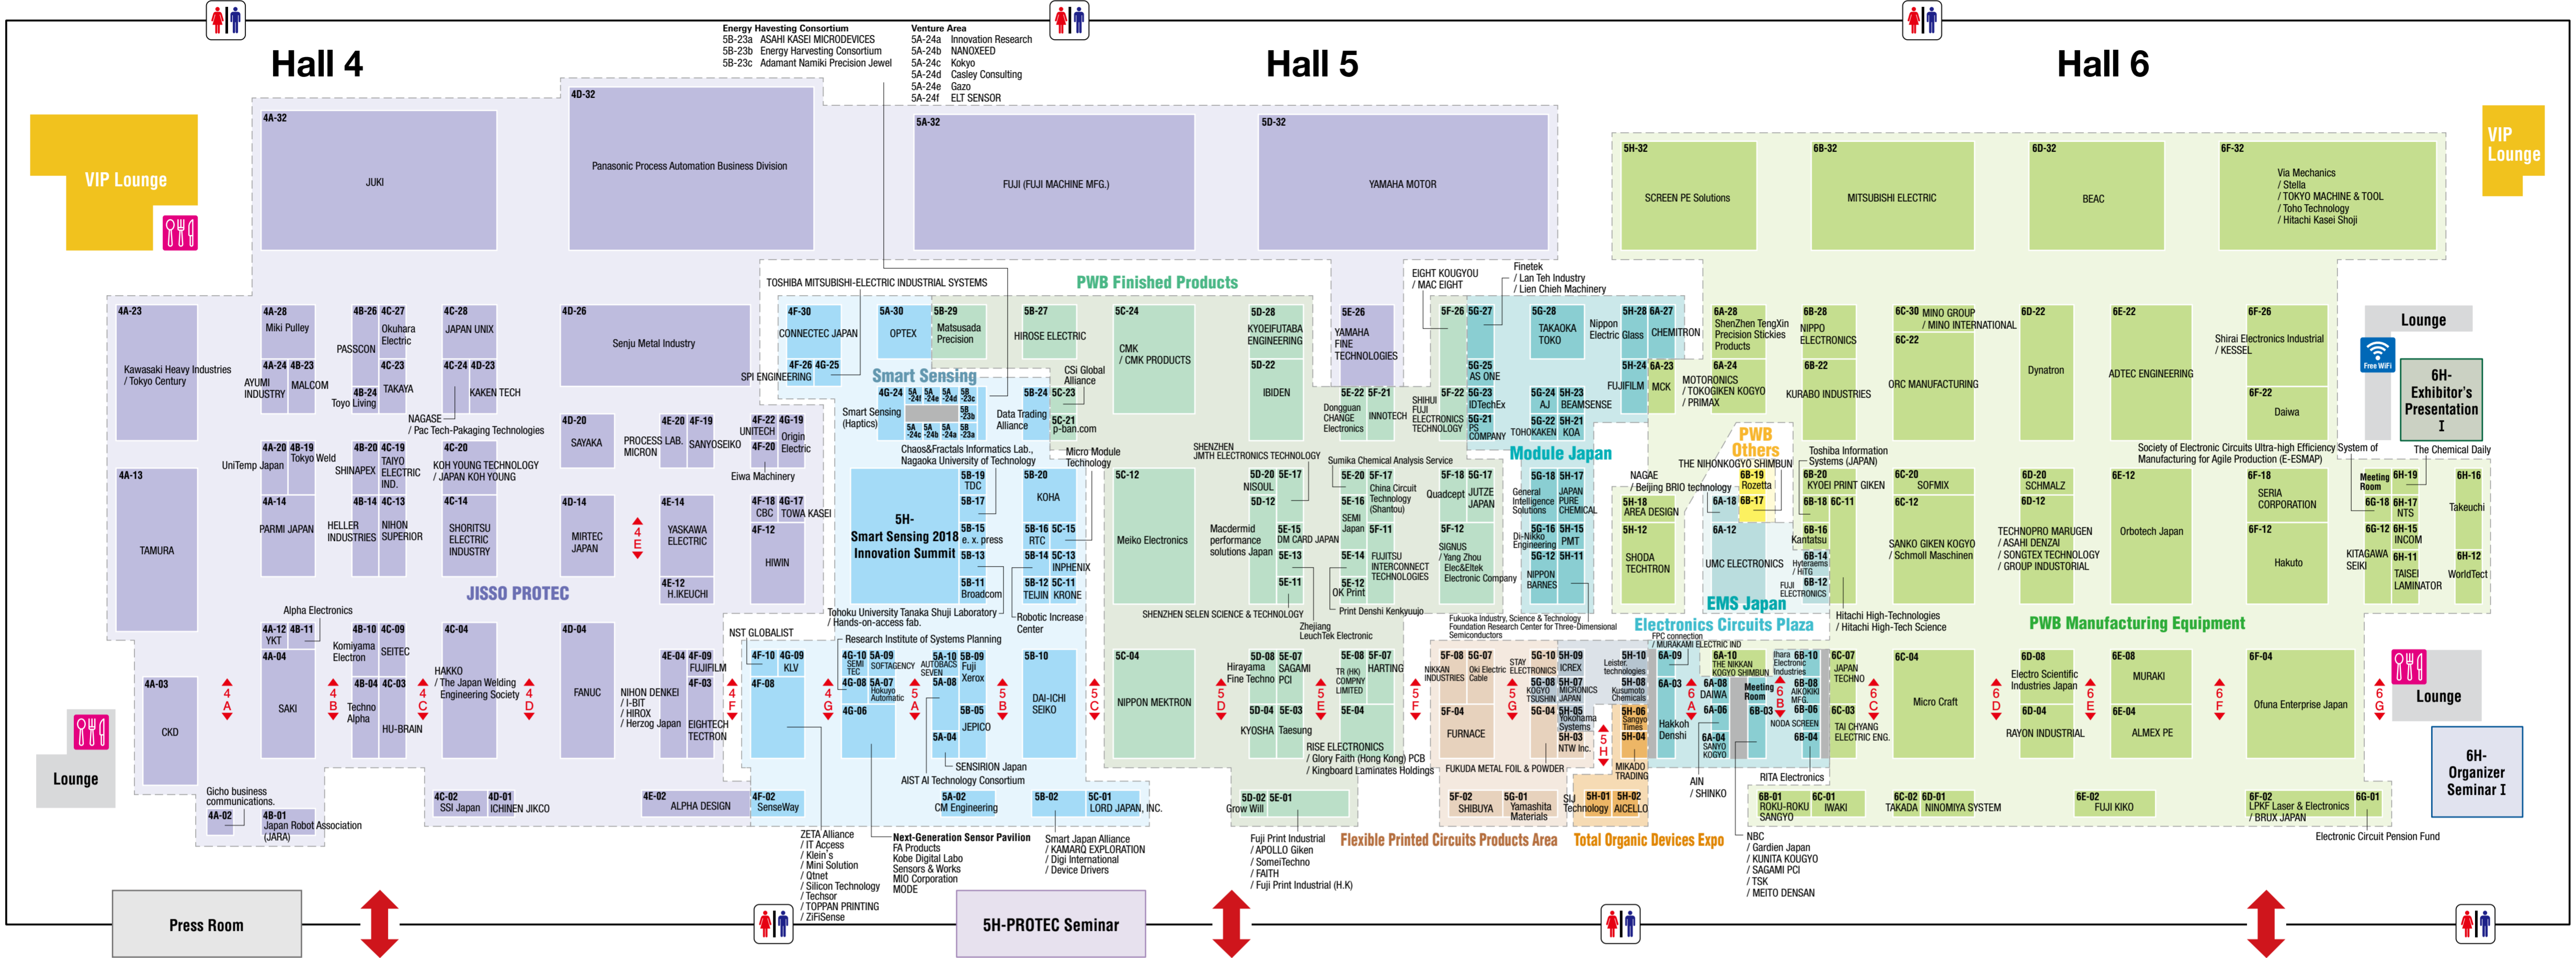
Hall 4

Hall 5

Hall 6

VIP Lounge

VIP Lounge

Energy Harvesting Consortium
5B-23a ASAHI KASEI MICRODEVICES
5B-23b Energy Harvesting Consortium
5B-23c Adamant Namiki Precision Jewel

Venture Area
5A-24a Innovation Research
5A-24b NANOXEED
5A-24c Kokyo
5A-24d Casley Consulting
5A-24e Gazo
5A-24f ELT SENSOR

4A-32 JUKI
4D-32 Panasonic Process Automation Business Division
5A-32 FUJI (FUJI MACHINE MFG.)
5D-32 YAMAHA MOTOR
5H-32 SCREEN PE Solutions
6B-32 MITSUBISHI ELECTRIC
6D-32 BEAC
6F-32 Via Mechanics / Stella / TOKYO MACHINE & TOOL / Toho Technology / Hitachi Kasei Shoji

TOSHIBA MITSUBISHI-ELECTRIC INDUSTRIAL SYSTEMS
PWB Finished Products
EIGHT KOUGYOU / MAC EIGHT
Finetek / Lan Teh Industry / Lien Chieh Machinery

4A-23 Kawasaki Heavy Industries / Tokyo Century
4A-28 Miki Pulley
PASSCON
4B-26 4C-27 Okuhara Electric
4C-28 JAPAN UNIX
4D-26 Senju Metal Industry
4A-24 4B-23 AYUMI INDUSTRY MALCOM
4C-23 4B-24 Toyo Living TAKAYA
4C-24 4D-23 KAKEN TECH
SPI ENGINEERING
4F-30 CONNECTEC JAPAN
4F-26 4G-25
5A-30 OPTEX
5B-29 Matsusada Precision
5B-27 HIROSE ELECTRIC
5C-24 CMK / CMK PRODUCTS
5D-28 KYOEIFUTABA ENGINEERING
5D-22 IBIDEN
5E-26 YAMAHA FINE TECHNOLOGIES
5F-26 5G-27
5G-28 TAKAOKA TOKO
Nippon Electric Glass
5H-28 6A-27 CHEMITRON
5G-25 AS ONE
5F-22 5G-23 IDTechEx
5G-24 5H-23 AJ BEAMSENSE
5G-21 PS COMPANY
5G-22 5H-21 TOHOKAKEN KOA
5H-24 6A-23 FUJIFILM MCK
5E-22 5F-21 Dongguan CHANGE Electronics INNOTECH
SHIHUI FUJI ELECTRONICS TECHNOLOGY
6A-28 ShenZhen TengXin Precision Stickies Products
6A-24 MOTORONICS / TOKOGIKEN KOGYO / PRIMAX
6B-28 NIPPO ELECTRONICS
6B-22 KURABO INDUSTRIES
6C-30 MINO GROUP / MINO INTERNATIONAL
6C-22 ORC MANUFACTURING
6D-22 Dynatron
6E-22 ADTEC ENGINEERING
6F-26 Shirai Electronics Industrial / KESSEL
6F-22 Daiwa
Lounge
Free WiFi
6H- Exhibitor's Presentation I

Smart Sensing
4G-24 5A-24f 5A-24e 5A-24d 5B-23c 5B-23b 5A-24c 5A-24b 5A-24a 5B-23a
Smart Sensing (Haptics)
5B-24 5C-23 Data Trading Alliance
CSi Global Alliance
5C-21 p-ban.com
NAGASE / Pac Tech-Pakaging Technologies
4D-20 SAYAKA
PROCESS LAB. MICRON
4E-20 4F-19 SANYODENKI
UNITECH 4F-22 4G-19 Origin Electric
4F-20
4A-20 4B-19 Tokyo Weld
UniTemp Japan
SHINAPEX
4B-20 4C-19 TAIYO ELECTRIC IND.
4C-20 KOH YOUNG TECHNOLOGY / JAPAN KOH YOUNG
Eiwa Machinery
Chaos&Fractals Informatics Lab., Nagaoka University of Technology
Micro Module Technology
SHENZHEN JMTH ELECTRONICS TECHNOLOGY
Sumika Chemical Analysis Service
Module Japan
PWB Others
THE NIHONKOGYO SHIMBUN
NAGASE / Beijing BRIO technology
Toshiba Information Systems (JAPAN)
Society of Electronic Circuits Ultra-high Efficiency System of Manufacturing for Agile Production (E-ESMAP)
The Chemical Daily

4A-13 TAMURA
4A-14 PARMI JAPAN
HELLER INDUSTRIES
4B-14 4C-13 NIHON SUPERIOR
4C-14 SHORITSU ELECTRIC INDUSTRY
JISSO PROTEC
4D-14 MIRTEC JAPAN
4E
4E-14 YASKAWA ELECTRIC
4E-12 H.IKEUCHI
4F-18 4G-17 CBC TOWA KASEI
4F-12 HIWIN
5H- Smart Sensing 2018 Innovation Summit
5B-19 TDC
5B-17
5B-15 e. x. press
5B-13
5B-11 Broadcom
5B-20 KOHA
5B-16 5C-15 RTC
5B-14 5C-13 INPHENIX
5B-12 5C-11 TEIJIN KRONE
5C-12 Meiko Electronics
5D-20 5E-17 NISOUL
5D-12 Macdermid performance solutions Japan
5E-15 DM CARD JAPAN
5E-13
5E-11
5E-20 5F-17 China Circuit Technology (Shantou)
5E-16 SEMI Japan
5F-11
5E-14 FUJITSU INTERCONNECT TECHNOLOGIES
5E-12 OK Print
5F-18 5G-17 Quadcept JUTZE JAPAN
5F-12 SIGNUS / Yang Zhou Elec&Eltek Electronic Company
5G-18 5H-17 General Intelligence Solutions JAPAN PURE CHEMICAL
5G-16 5H-15 Di-Nikko Engineering PMT
5G-12 5H-11 NIPPON BARNES
5H-18 AREA DESIGN
5H-12 SHODA TECHTRON
6A-18 6B-17
6B-19 Rozetta
6A-12 UMC ELECTRONICS
6B-20 KYOEI PRINT GIKEN
6B-18 6C-11
6B-16 Kantatsu
6B-14 Hyperams / HITG
6B-12 FUJI ELECTRONICS
EMS Japan
6C-20 SOFMIX
6C-12 SANKO GIKEN KOGYO / Schmoll Maschinen
6D-20 SCHMALZ
6D-12 TECHNOPRO MARUGEN / ASAHI DENZAI / SONGTEX TECHNOLOGY / GROUP INDUSTRIAL
6E-12 Orbotech Japan
6F-18 SERIA CORPORATION
6F-12 Hakuto
Meeting Room 6H-19
6G-18 6H-17 NTS
6G-12 6H-15 INCOM
KITAGAWA SEIKI 6H-11 TAISEI LAMINATOR
6H-16 Takeuchi
6H-12 WorldTect

Alpha Electronics
4A-12 4B-11 YKT
4A-04 SAKI
Komiyama Electron
4B-10 4C-09 SEITEC
4B-04 4C-03 Techno Alpha HU-BRAIN
4C-04 HAKKO / The Japan Welding Engineering Society
4D-04 FANUC
NIHON DENKEI / I-BIT / HIROX / Herzog Japan
4E-04 4F-09 FUJIFILM
4F-03 EIGHTECH TECTRON
NST GLOBALIST
Tohoku University Tanaka Shuji Laboratory / Hands-on-access fab.
Robotic Increase Center
Research Institute of Systems Planning
4F-10 4G-09 KLV
4F-08
4G-10 5A-09 SEMI TEC SOFTAGENCY
5A-10 5B-09 AUTOBACS SEVEN Fuji Xerox
4G-08 5A-07 Hokuyo Automatic
5A-08
4G-06
5B-05 JEPICO
5A-04
5B-10 DAI-ICHI SEIKO
SHENZHEN SELEN SCIENCE & TECHNOLOGY
Print Denshi Kenkyujo
Zhejiang LeuchTek Electronic
5C-04 NIPPON MEKTRON
5D-08 5E-07 Hirayama Fine Techno SAGAMI PCI
5D-04 5E-03 KYOSHA Taesung
TR (HK) COMPANY LIMITED
5E-08 5F-07 HARTING
5E-04
RISE ELECTRONICS / Glory Faith (Hong Kong) PCB / Kingboard Laminates Holdings
Fukuoka Industry, Science & Technology Foundation Research Center for Three-Dimensional Semiconductors
5F-08 5G-07 NIKKAN INDUSTRIES Oki Electric Cable
5F-04 FURNACE
STAY ELECTRONICS
5G-10 5H-09 ICREX
5G-08 5H-07 KOGYO TSUSHIN MICRONICS JAPAN
5G-04 5H-05 Yokohama Systems
5H-03 NTW Inc.
5H-10 Leister technologies
5H-08 Kusumoto Chemicals
5H-06 Sangyo Times
5H-04
MIKADO TRADING
FUKUDA METAL FOIL & POWDER
Electronics Circuits Plaza
FPC connection
MURAKAMI ELECTRIC IND
6A-09
6A-10 THE NIKKAN KOGYO SHIMBUN
Ihara Electronic Industries
6B-10
6A-03 6A-08 DAIWA
Meeting Room
6B-08 AIKOKIKI MFG.
6B-06
6B-03 NODA SCREEN
6B-04
6A-06
Hakkoh Denshi
6A-04 SANYO KOGYO
6C-07 JAPAN TECHNO
6C-03 TAI CHYANG ELECTRIC ENG.
Hitachi High-Technologies / Hitachi High-Tech Science
6C-04 Micro Craft
6D-08 Electro Scientific Industries Japan
6D-04 RAYON INDUSTRIAL
6E-08 MURAKI
6E-04 ALMEX PE
PWB Manufacturing Equipment
6F-04 Ofuna Enterprise Japan
Lounge
6H- Organizer Seminar I

4A-03 CKD
Lounge
Gicho business communications.
4A-02
4B-01 Japan Robot Association (JARA)
4C-02 4D-01 SSI Japan ICHINEN JIKCO
4E-02 ALPHA DESIGN
4F-02 SenseWay
SENSIRION Japan
AIST AI Technology Consortium
5A-02 CM Engineering
5B-02
5C-01 LORD JAPAN, INC.
5D-02 5E-01 Grow Will
5F-02 SHIBUYA
5G-01 Yamashita Materials
SIJ Technology
5H-01 5H-02 AICELLO
AIN / SHINKO
RITA Electronics
6B-01 ROKU-ROKU SANGYO
6C-01 IWAKI
6C-02 6D-01 TAKADA NINOMIYA SYSTEM
6E-02 FUJI KIKO
6F-02 LPKF Laser & Electronics / BRUX JAPAN
6G-01
Electronic Circuit Pension Fund

ZETA Alliance / IT Access / Klein's / Mini Solution / Qtnet / Silicon Technology / Techsor / TOPPAN PRINTING / ZiFiSense
Next-Generation Sensor Pavilion
FA Products
Kobe Digital Lab
Sensors & Works
MIO Corporation
MODE
Smart Japan Alliance / KAMARQ EXPLORATION / Digi International / Device Drivers
Fuji Print Industrial / APOLLO Giken / SomeiTechno / FAITH / Fuji Print Industrial (H.K)
Flexible Printed Circuits Products Area
Total Organic Devices Expo
NBC / Gardien Japan / KUNITA KOUGYO / SAGAMI PCI / TSK / MEITO DENSAN

4A 4B 4C 4D 4F 4G 5A 5B 5C 5D 5E 5F 5G 5H 6A 6B 6C 6D 6E 6F 6G

Press Room
5H-PROTEC Seminar